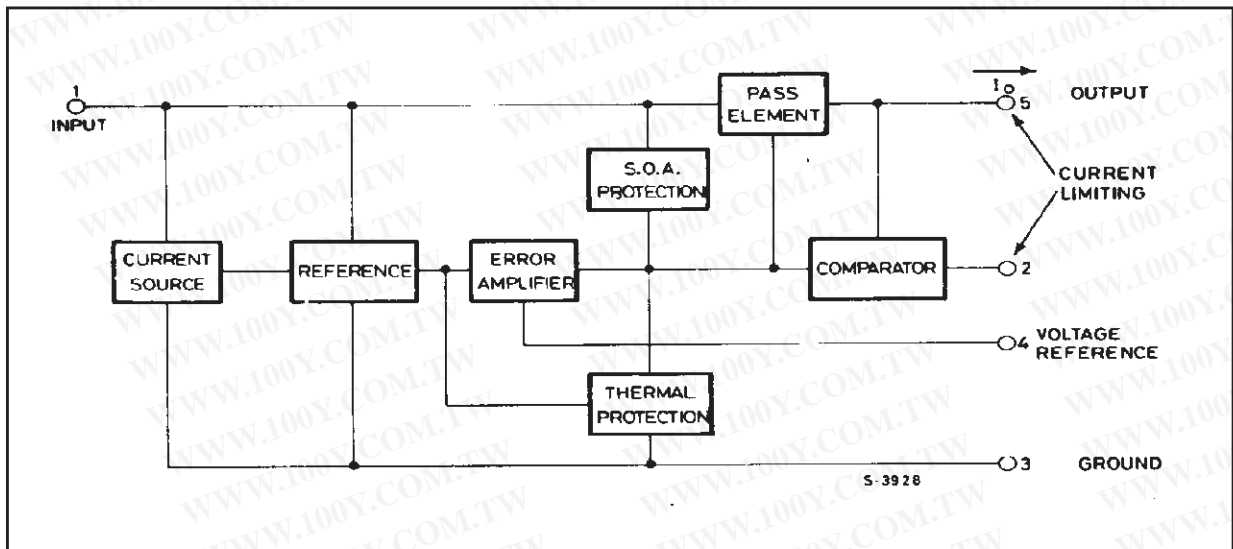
1
INPUT

PASS ELEMENT

$I_o$
5
OUTPUT

S.O.A. PROTECTION

CURRENT LIMITING

CURRENT SOURCE

REFERENCE

ERROR AMPLIFIER

COMPARATOR

2

4 VOLTAGE REFERENCE

THERMAL PROTECTION

3
GROUND

S-3928

WWW.100Y.COM.TW